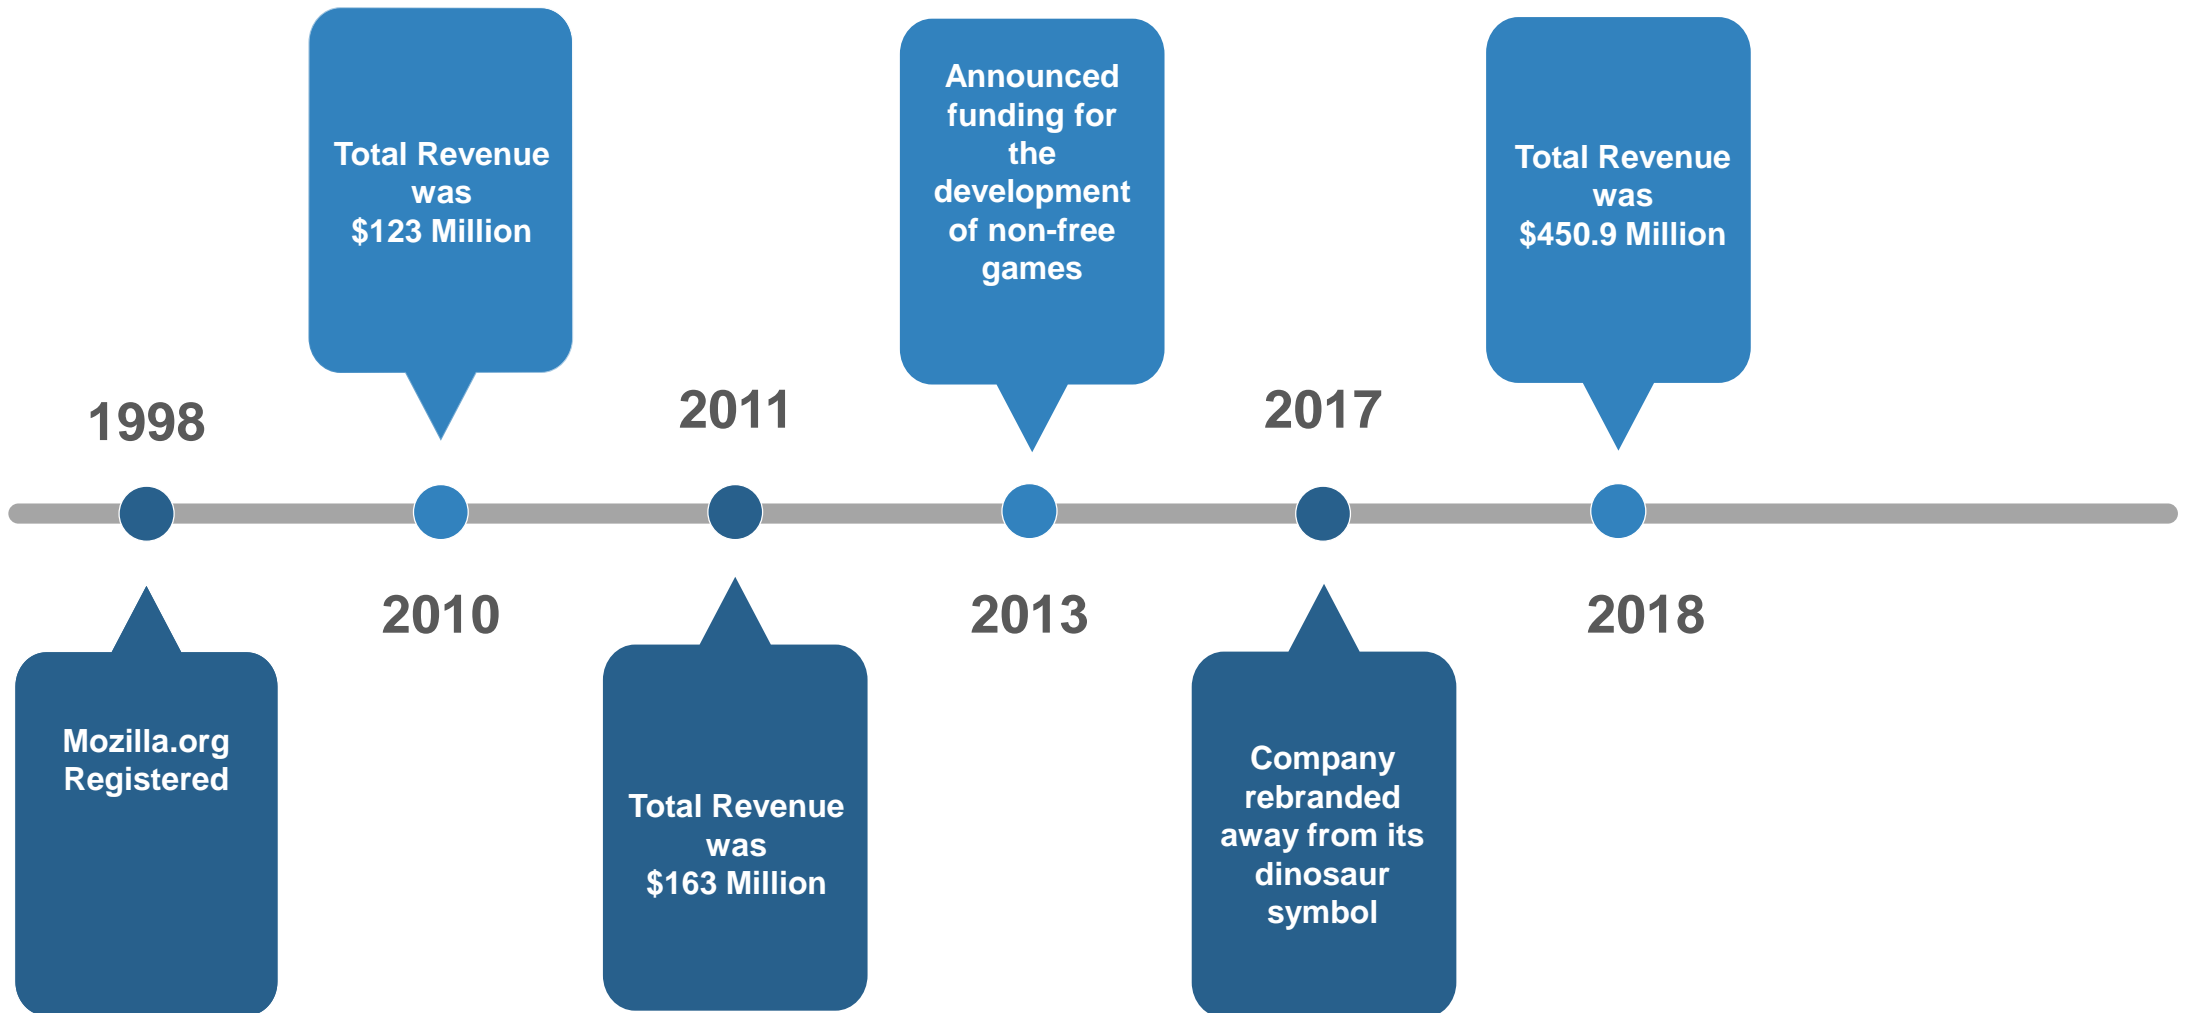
1998

Mozilla.org Registered

Total Revenue was $123 Million

2010

2011

Total Revenue was $163 Million

Announced funding for the development of non-free games

2013

2017

Company rebranded away from its dinosaur symbol

Total Revenue was $450.9 Million

2018